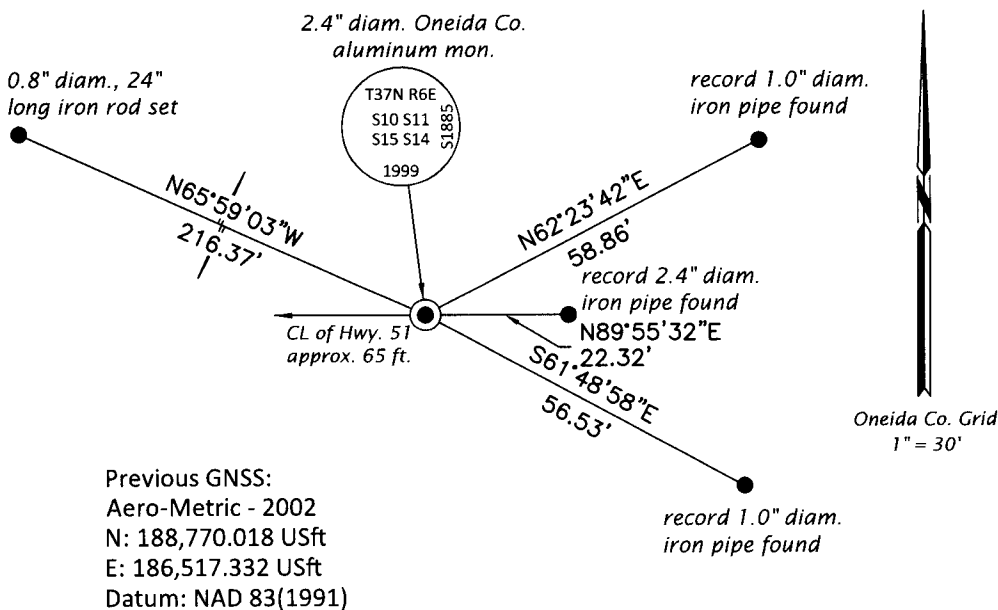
2.4" diam. Oneida Co. aluminum mon.

0.8" diam., 24" long iron rod set

T37N R6E
S10 S11
S15 S14
S1885
1999

record 1.0" diam. iron pipe found

N65°59'03"W
216.37'

N62°23'42"E
58.86'

record 2.4" diam. iron pipe found

CL of Hwy. 51 approx. 65 ft.

N89°55'32"E
22.32'

S61°48'58"E
56.53'

N

Oneida Co. Grid
1" = 30'

Previous GNSS:
Aero-Metric - 2002
N: 188,770.018 USft
E: 186,517.332 USft
Datum: NAD 83(1991)

record 1.0" diam. iron pipe found